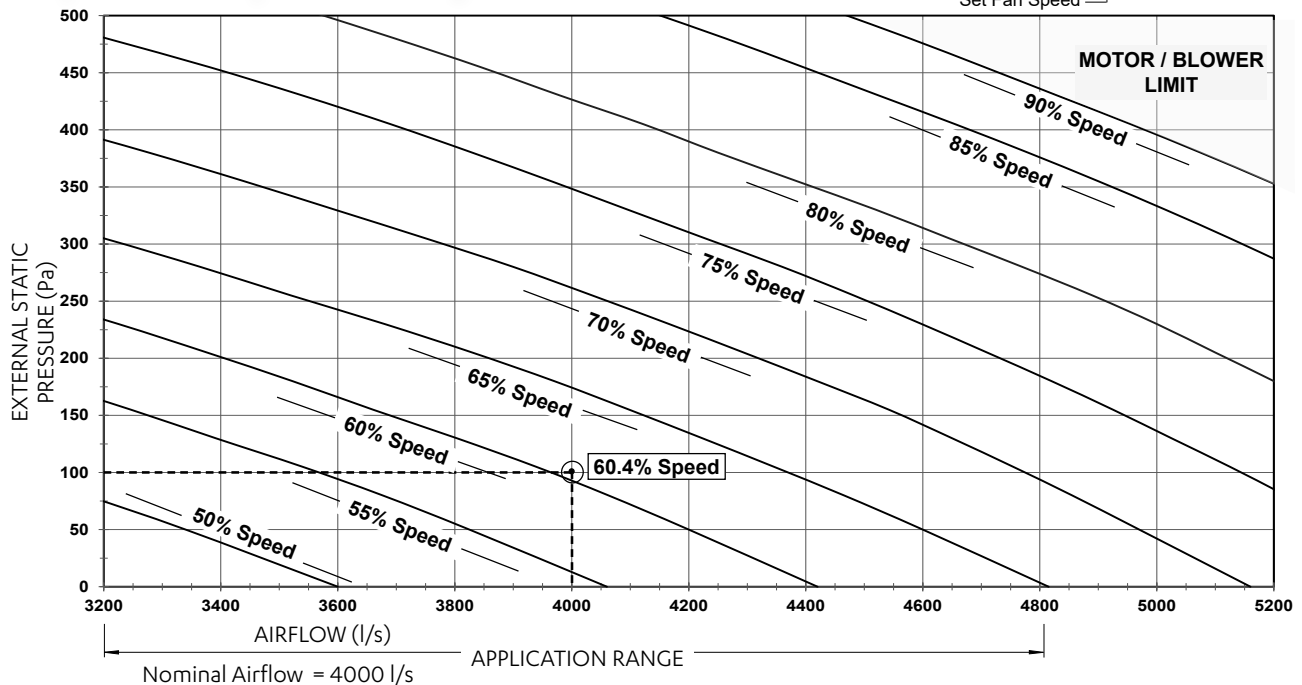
Set Fan Speed

MOTOR / BLOWER LIMIT

90% Speed
85% Speed
80% Speed
75% Speed
70% Speed
65% Speed
60% Speed
60.4% Speed
55% Speed
50% Speed

EXTERNAL STATIC PRESSURE (Pa)

500
450
400
350
300
250
200
150
100
50
0

3200 3400 3600 3800 4000 4200 4400 4600 4800 5000 5200

AIRFLOW (l/s)

APPLICATION RANGE

Nominal Airflow = 4000 l/s